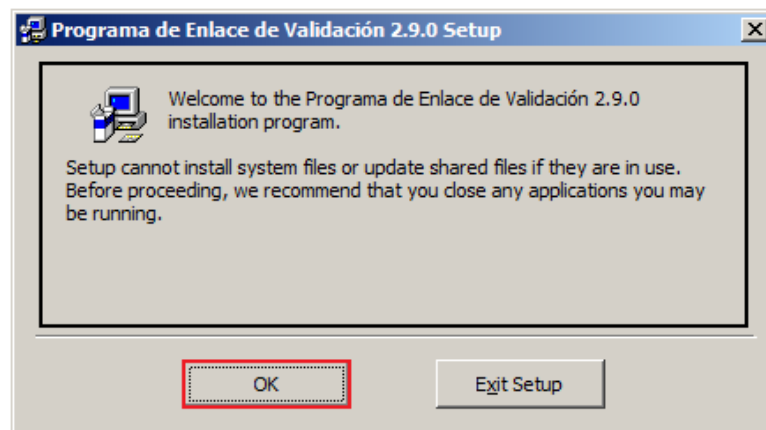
Programa de Enlace de Validación 2.9.0 Setup

Welcome to the Programa de Enlace de Validación 2.9.0 installation program.

Setup cannot install system files or update shared files if they are in use. Before proceeding, we recommend that you close any applications you may be running.

OK

Exit Setup